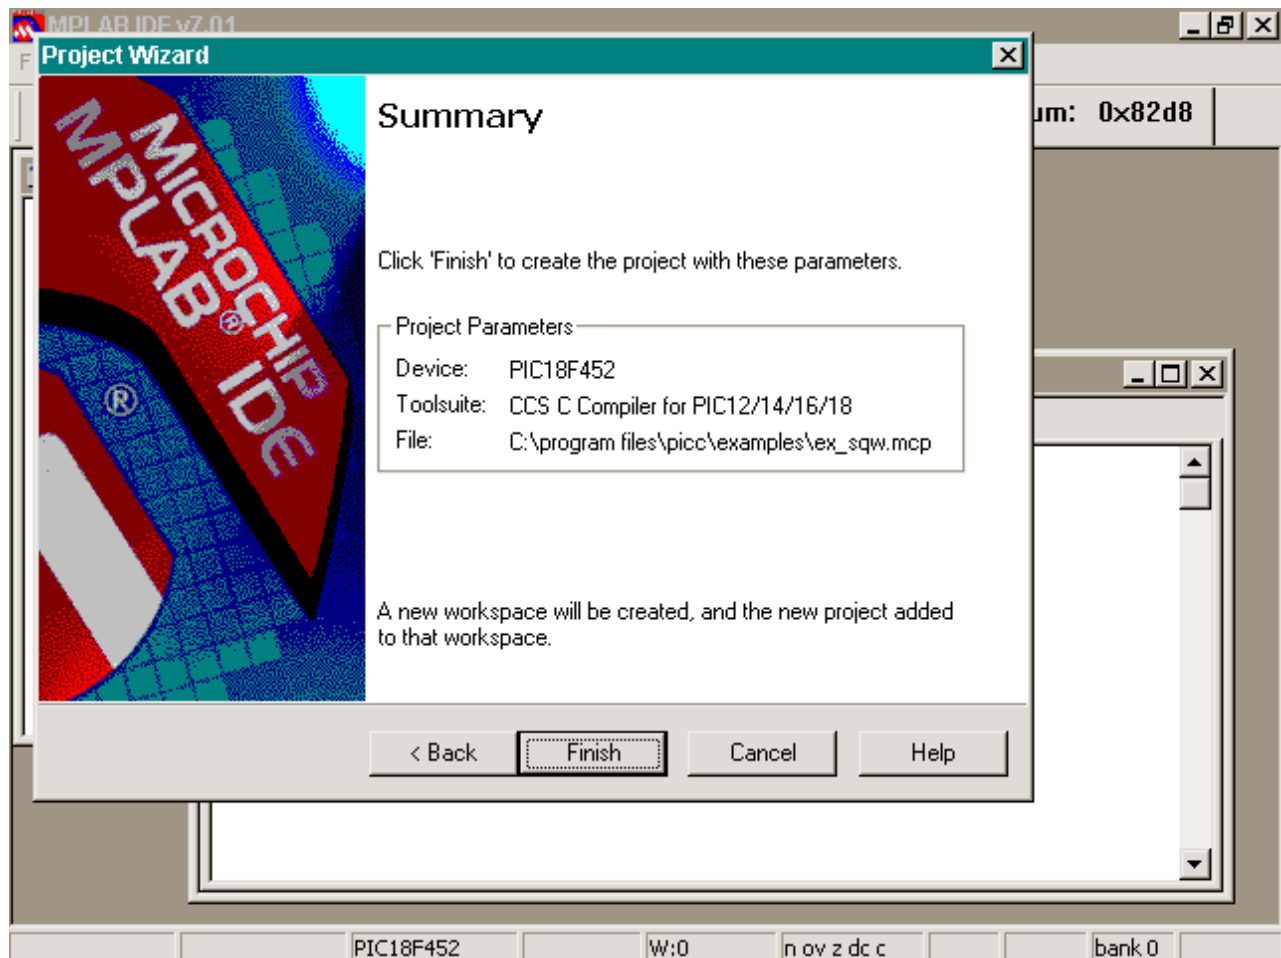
MPLAB IDE v7.01

F

um: 0x82d8

Project Wizard

MICROCHIP MPLAB® IDE

®

Summary

Click 'Finish' to create the project with these parameters.

Project Parameters

| Device: | PIC18F452 |
|---|---|
| Toolsuite: | CCS C Compiler for PIC12/14/16/18 |
| File: | C:\program files\picc\examples\ex_sqw.mcp |

A new workspace will be created, and the new project added to that workspace.

< Back

Finish

Cancel

Help

PIC18F452

W:0

n ov z dc c

bank 0